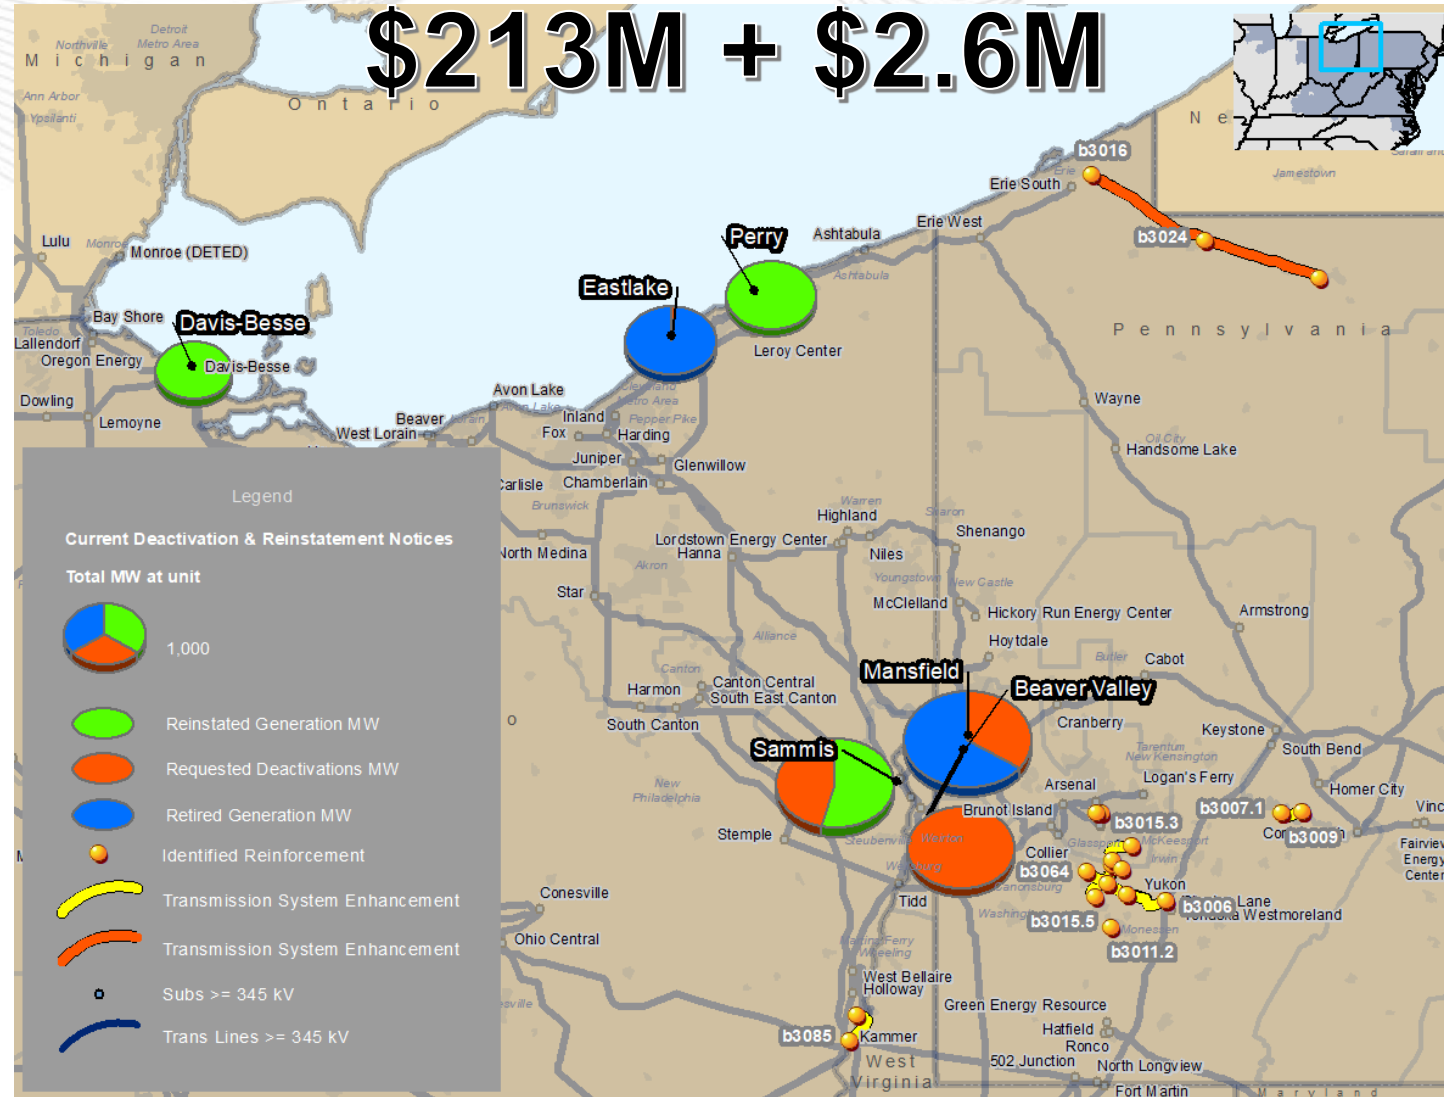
$213M + $2.6M

Detroit Metro Area
Northville
Michigan
Ann Arbor
Ypsilanti
Ontario
New
Jamestown
b3016
Erie South
Erie West
b3024
Lulu
Monroe
Monroe (DETED)
Perry
Ashtabula
Ashtabula
Eastlake
Bay Shore
Davis-Besse
Toledo
Lallendorf
Oregon Energy
Davis-Besse
Leroy Center
Pennsylvania
Dowling
Lemoyne
Avon Lake
Beaver
West Lorain
Inland
Fox
Harding
Cleveland Metro Area
Pepper Pike
Wayne
Oil City
Handsome Lake
Juniper
Glenwillow
Carlisle
Chamberlain
Brunswick
Warren
Highland
Sharon
Shenango
North Medina
Lordstown Energy Center
Hanna
Niles
Akron
Youngstown
New Castle
Star
McClelland
Hickory Run Energy Center
Armstrong
Alliance
Hoytdale
Butler
Cabot
Canton
Mansfield
Harmon
Canton Central
South East Canton
Beaver Valley
Cranberry
Keystone
South Canton
Tarentum
New Kensington
South Bend
Sammis
Arsenal
Logan's Ferry
New Philadelphia
Homer City
Brunot Island
b3015.3
b3007.1
Stemple
Steubenville
Weirton
Glassport
McKeesport
Con
b3009
Collier
Irwin
Fairview Energy Center
Weirton
b3064
Canonsburg
Yukon
Conesville
Tidd
Washington
b3015.5
b3006
Lane
Westmoreland
Monessen
Ohio Central
Martins Ferry
Wheeling
b3011.2
West Bellaire
Holloway
Green Energy Resource
Hatfield
Ronco
b3085
Kammer
West Virginia
502 Junction
North Longview
Fort Martin
Maryland

Legend
Current Deactivation & Reinstatement Notices
Total MW at unit
1,000
Reinstated Generation MW
Requested Deactivations MW
Retired Generation MW
Identified Reinforcement
Transmission System Enhancement
Transmission System Enhancement
Subs >= 345 kV
Trans Lines >= 345 kV